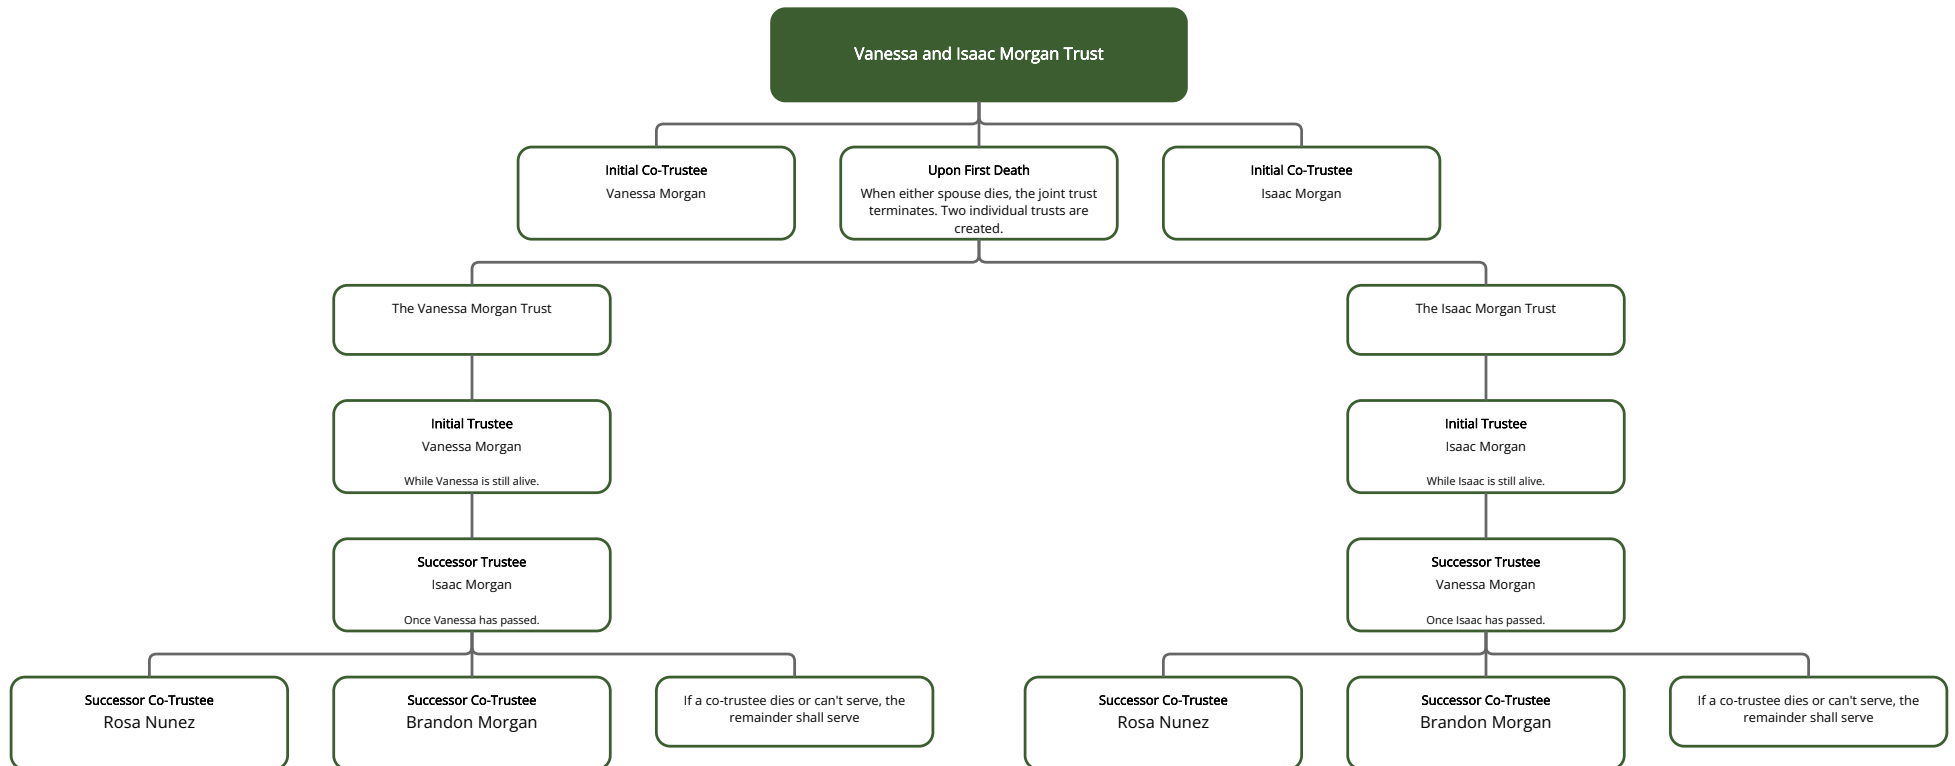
Vanessa and Isaac Morgan Trust

Initial Co-Trustee
Vanessa Morgan

Upon First Death
When either spouse dies, the joint trust terminates. Two individual trusts are created.

Initial Co-Trustee
Isaac Morgan

The Vanessa Morgan Trust

Initial Trustee
Vanessa Morgan
While Vanessa is still alive.

Successor Trustee
Isaac Morgan
Once Vanessa has passed.

Successor Co-Trustee
Rosa Nunez

Successor Co-Trustee
Brandon Morgan

If a co-trustee dies or can't serve, the remainder shall serve

The Isaac Morgan Trust

Initial Trustee
Isaac Morgan
While Isaac is still alive.

Successor Trustee
Vanessa Morgan
Once Isaac has passed.

Successor Co-Trustee
Rosa Nunez

Successor Co-Trustee
Brandon Morgan

If a co-trustee dies or can't serve, the remainder shall serve